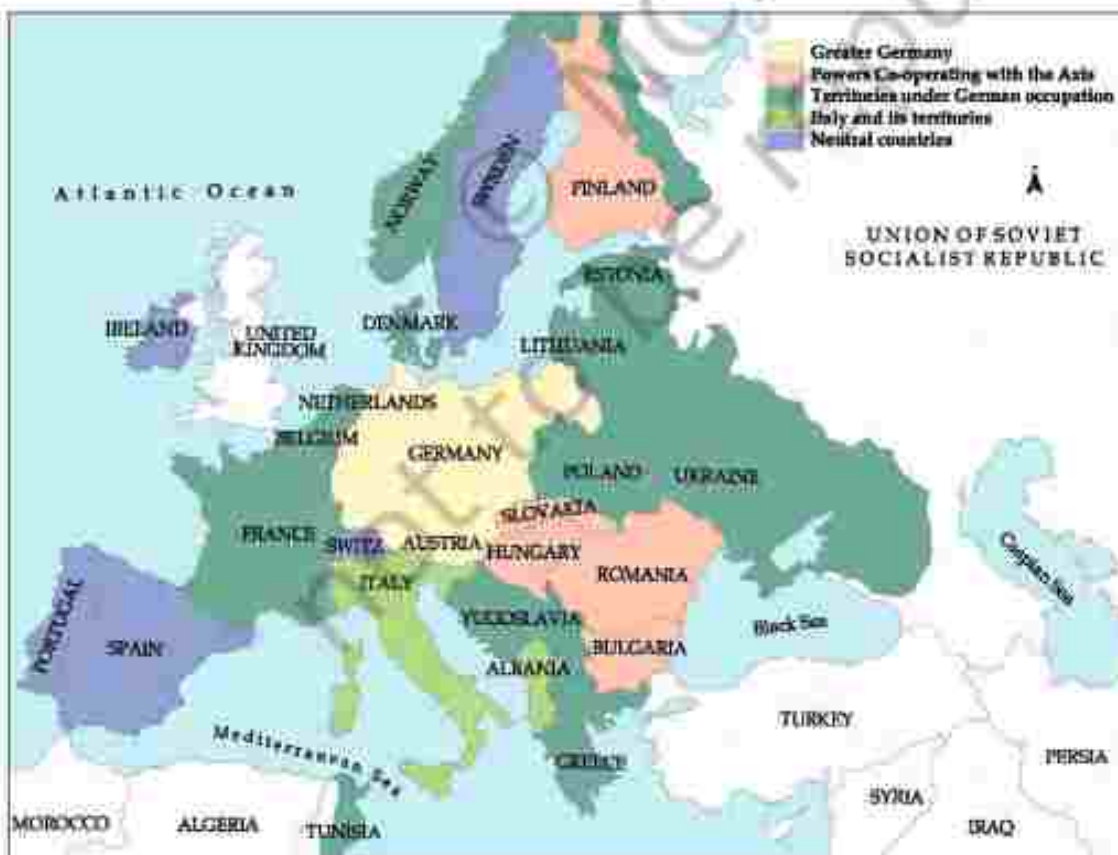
Greater Germany
Powers Co-operating with the Axis
Territories under German occupation
Italy and its territories
Neutral countries

Atlantic Ocean
NORWAY
SWEDEN
FINLAND
UNION OF SOVIET SOCIALIST REPUBLIC
ESTONIA
IRELAND
UNITED KINGDOM
DENMARK
LITHUANIA
NETHERLANDS
BELGIUM
GERMANY
POLAND
UKRAINE
SLOVAKIA
FRANCE
SWITZ.
AUSTRIA
HUNGARY
ROMANIA
ITALY
Caspian Sea
YUGOSLAVIA
Black Sea
PORTUGAL
SPAIN
BULGARIA
ALBANIA
TURKEY
Mediterranean Sea
GREECE
PERSIA
SYRIA
MOROCCO
ALGERIA
TUNISIA
IRAQ